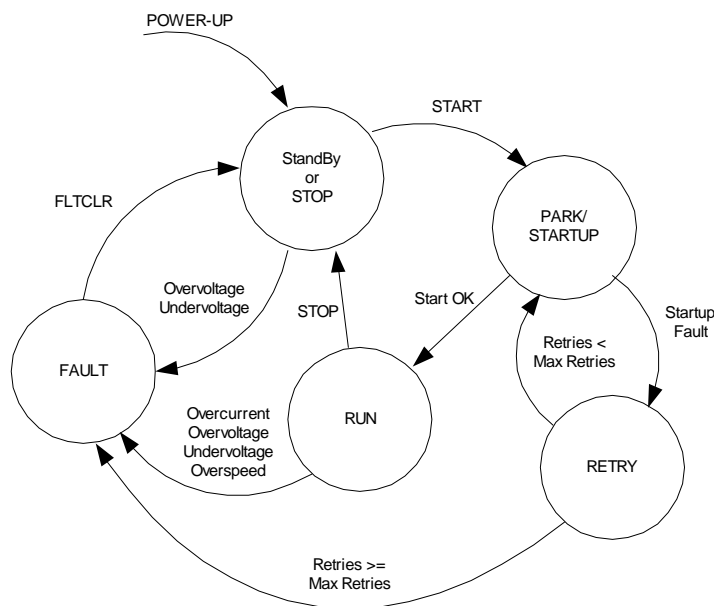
POWER-UP

START

StandBy
or
STOP

FLTCLR

PARK/
STARTUP

Overvoltage
Undervoltage

STOP

Start OK

Startup
Fault

Retries <
Max Retries

FAULT

RUN

Overcurrent
Overvoltage
Undervoltage
Overspeed

RETRY

Retries >=
Max Retries